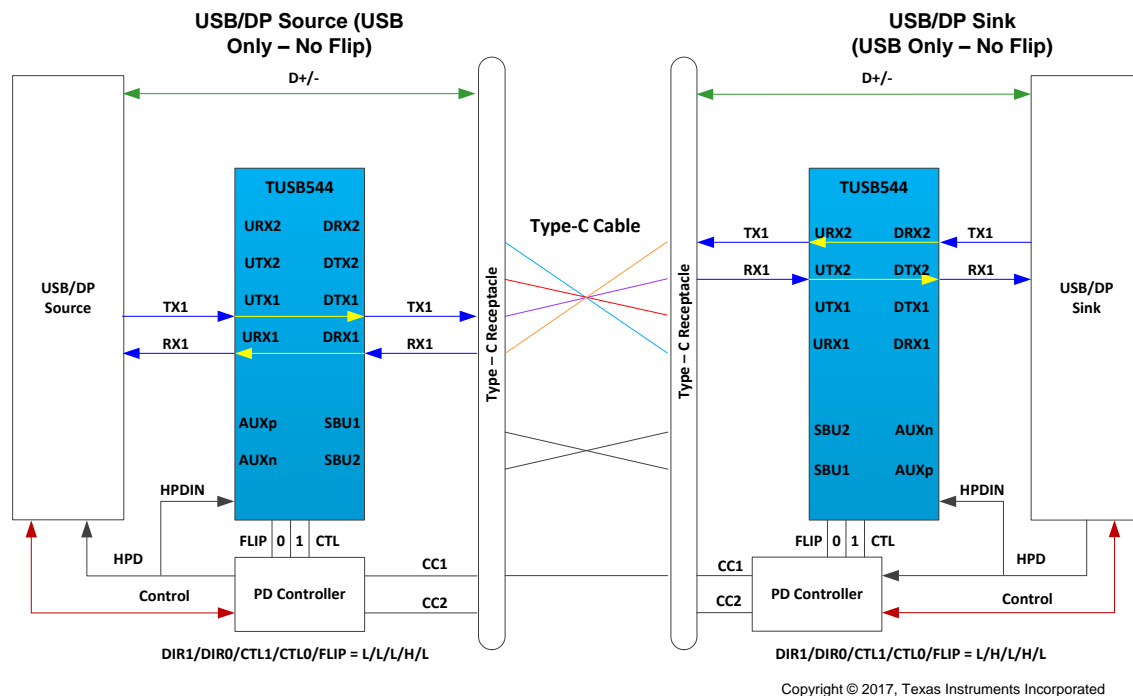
USB/DP Source (USB Only – No Flip)

USB/DP Sink (USB Only – No Flip)

D+/-

D+/-

USB/DP Source

TUSB544

URX2 DRX2
UTX2 DTX2
UTX1 DTX1
URX1 DRX1

AUXp SBU1
AUXn SBU2

TX1
RX1
TX1
RX1

HPDIN

FLIP 0 1 CTL

HPD

Control

PD Controller

CC1
CC2

DIR1/DIR0/CTL1/CTL0/FLIP = L/L/L/H/L

Type – C Receptacle

Type-C Cable

Type – C Receptacle

TUSB544

URX2 DRX2
UTX2 DTX2
UTX1 DTX1
URX1 DRX1

SBU2 AUXn
SBU1 AUXp

TX1
RX1
TX1
RX1

USB/DP Sink

HPDIN

FLIP 0 1 CTL

HPD

CC1
CC2

PD Controller

Control

DIR1/DIR0/CTL1/CTL0/FLIP = L/H/L/H/L

Copyright © 2017, Texas Instruments Incorporated